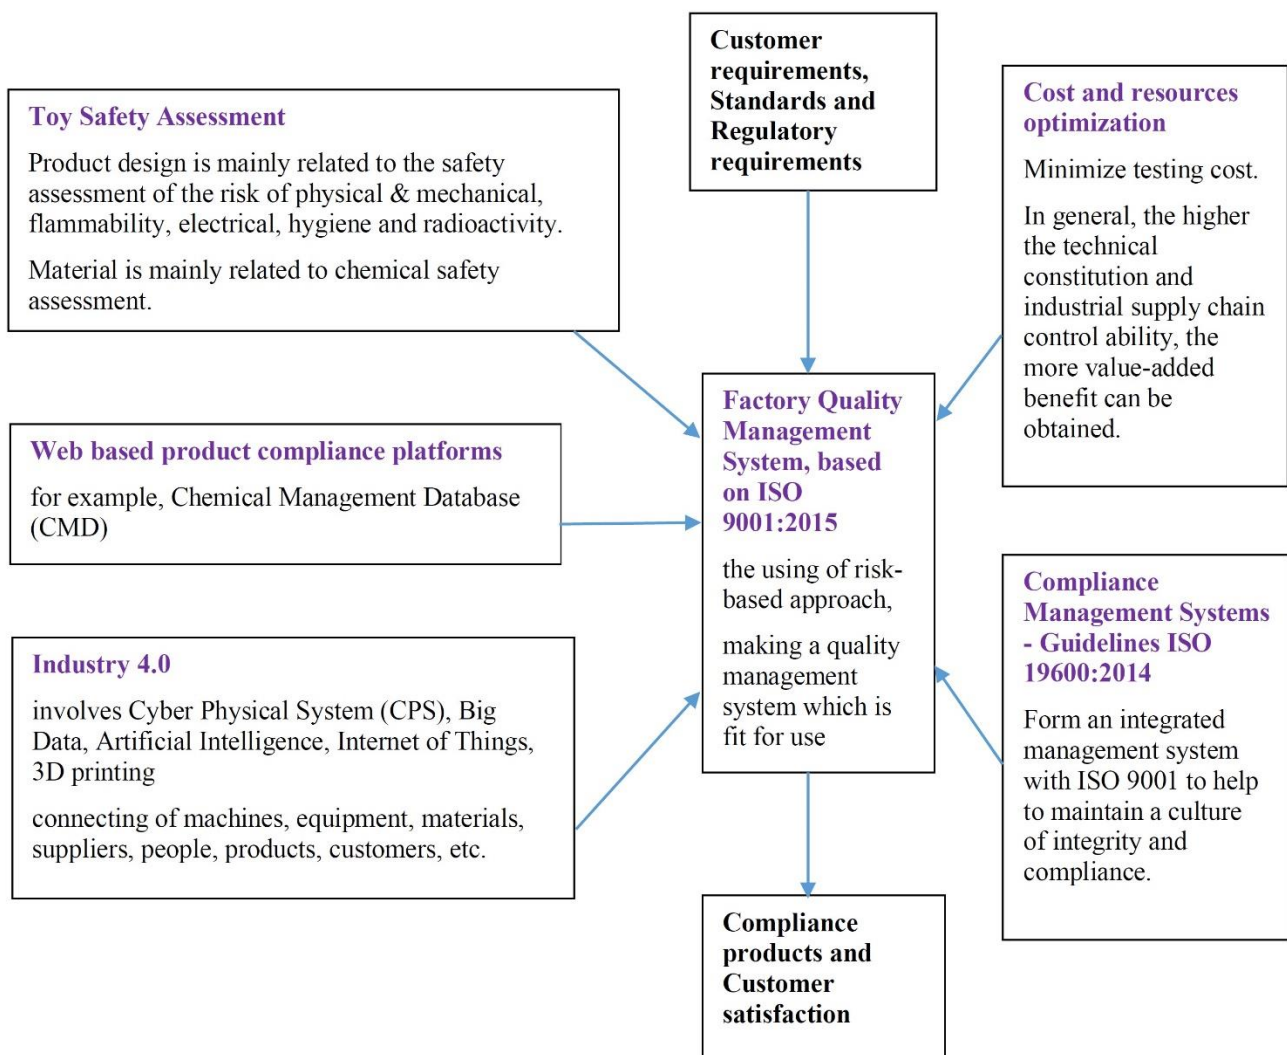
Customer requirements, Standards and Regulatory requirements

Toy Safety Assessment

Product design is mainly related to the safety assessment of the risk of physical & mechanical, flammability, electrical, hygiene and radioactivity.

Material is mainly related to chemical safety assessment.

Cost and resources optimization

Minimize testing cost.

In general, the higher the technical constitution and industrial supply chain control ability, the more value-added benefit can be obtained.

Web based product compliance platforms

for example, Chemical Management Database (CMD)

Factory Quality Management System, based on ISO 9001:2015

the using of risk-based approach,

making a quality management system which is fit for use

Industry 4.0

involves Cyber Physical System (CPS), Big Data, Artificial Intelligence, Internet of Things, 3D printing

connecting of machines, equipment, materials, suppliers, people, products, customers, etc.

Compliance Management Systems - Guidelines ISO 19600:2014

Form an integrated management system with ISO 9001 to help to maintain a culture of integrity and compliance.

Compliance products and Customer satisfaction